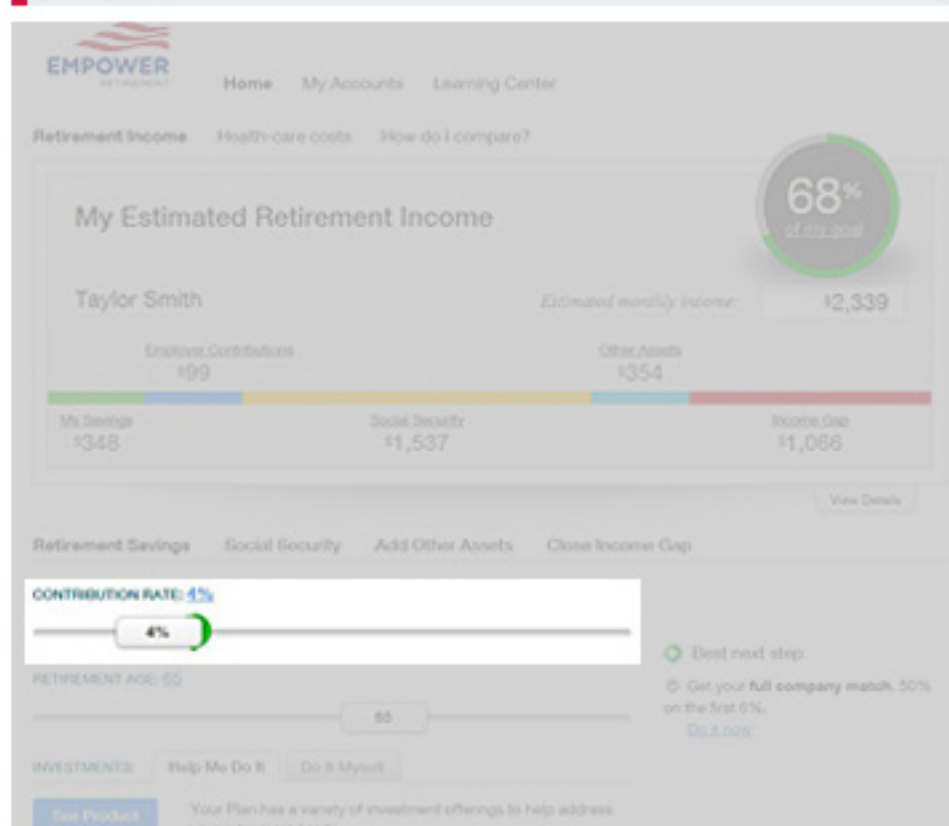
EMPOWER
RETIREMENT

Home My Accounts Learning Center

Retirement Income Health-care costs How do I compare?

My Estimated Retirement Income

68%
of my goal

Taylor Smith

Estimated monthly income: $2,339

Employer Contributions
$99

Other Assets
$354

My Savings
$348

Social Security
$1,537

Income Gap
$1,066

View Details

Retirement Savings Social Security Add Other Assets Close Income Gap

CONTRIBUTION RATE: 4%

4%

Best next step

Get your full company match. 50% on the first 6%.

Do it now

RETIREMENT AGE: 65

65

INVESTMENTS: Help Me Do It Do It Myself

See Product

Your Plan has a variety of investment offerings to help address